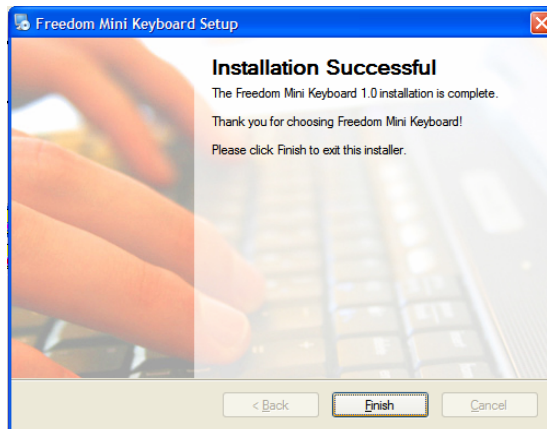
Freedom Mini Keyboard Setup

Installation Successful

The Freedom Mini Keyboard 1.0 installation is complete.

Thank you for choosing Freedom Mini Keyboard!

Please click Finish to exit this installer.

< Back

Finish

Cancel